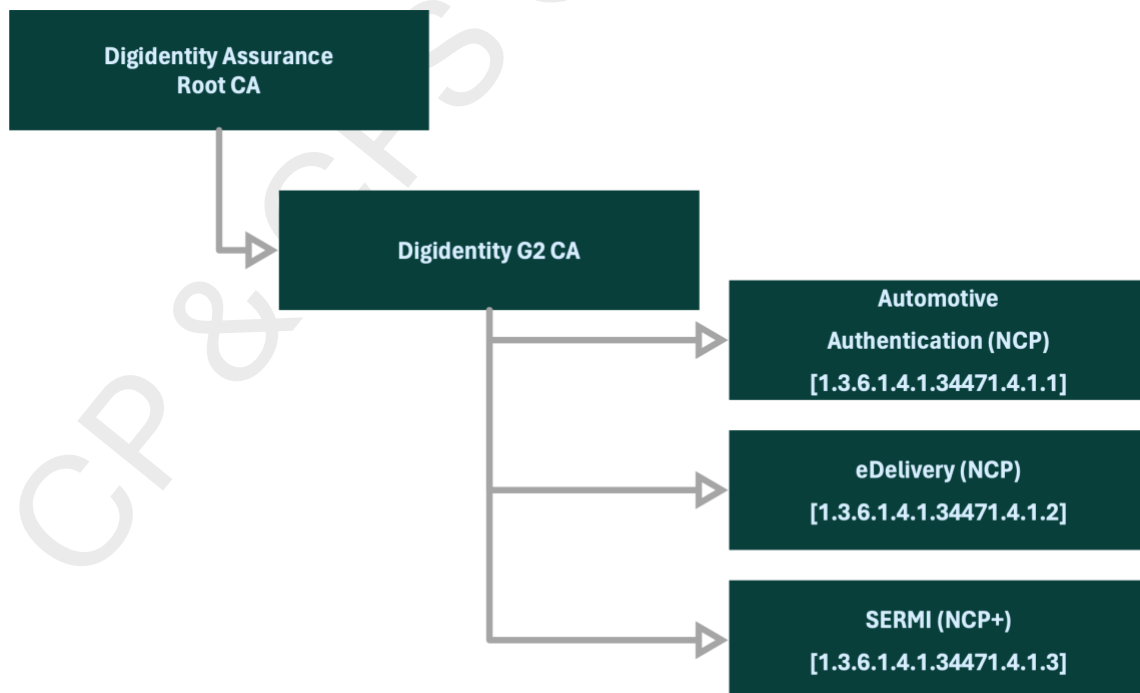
CP & CPS

Digidentity Assurance Root CA

Digidentity G2 CA

Automotive Authentication (NCP) [1.3.6.1.4.1.34471.4.1.1]

eDelivery (NCP) [1.3.6.1.4.1.34471.4.1.2]

SERMI (NCP+) [1.3.6.1.4.1.34471.4.1.3]